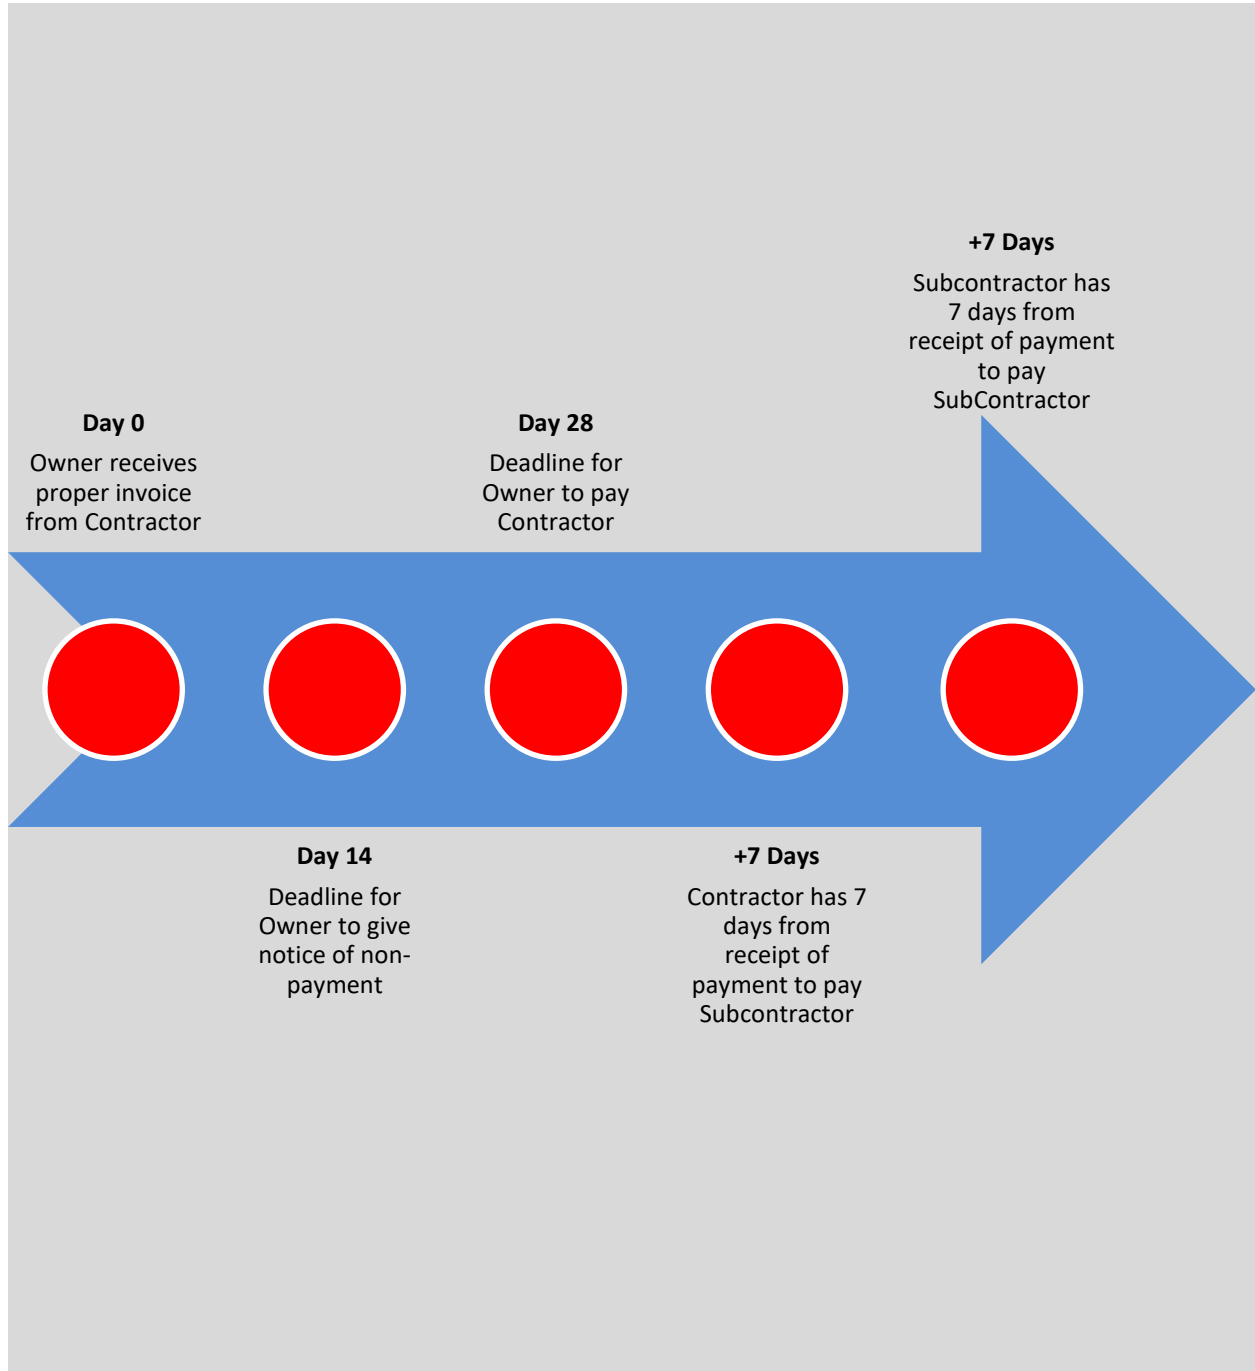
**Day 0**

Owner receives proper invoice from Contractor

**Day 14**

Deadline for Owner to give notice of non-payment

**Day 28**

Deadline for Owner to pay Contractor

**+7 Days**

Contractor has 7 days from receipt of payment to pay Subcontractor

**+7 Days**

Subcontractor has 7 days from receipt of payment to pay SubContractor